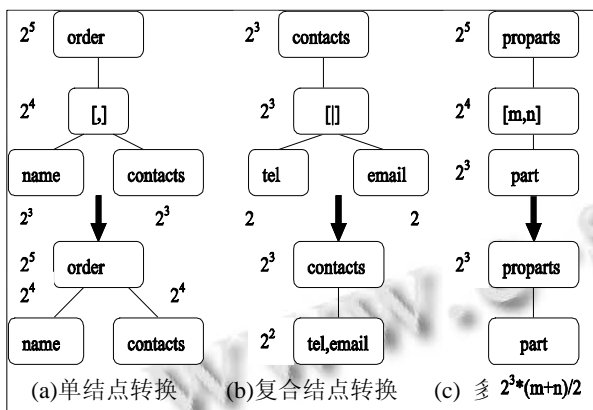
$2^5$ order

$2^4$ [,]

name contacts

$2^3$ $2^3$

$2^5$ order

$2^4$ $2^4$

name contacts

(a)单结点转换

$2^3$ contacts

$2^3$ [|]

tel email

2 2

$2^3$ contacts

$2^2$ tel,email

(b)复合结点转换

$2^5$ proparts

$2^4$ [m,n]

$2^3$ part

$2^3$ proparts

part

(c) 多 $2^3$*(m+n)/2